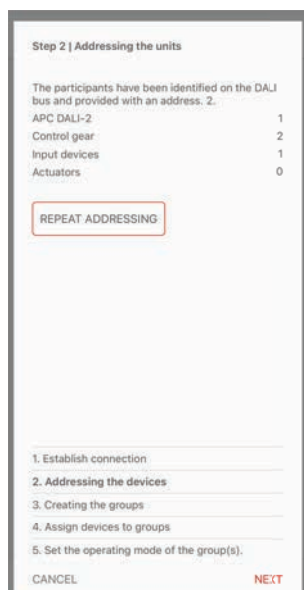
Step 2 | Addressing the units

The participants have been identified on the DALI bus and provided with an address. 2.

| | |
|---|---|
| APC DALI-2 | 1 |
| Control gear | 2 |
| Input devices | 1 |
| Actuators | 0 |

REPEAT ADDRESSING

1. Establish connection
2. Addressing the devices
3. Creating the groups
4. Assign devices to groups
5. Set the operating mode of the group(s).

CANCEL

NEXT